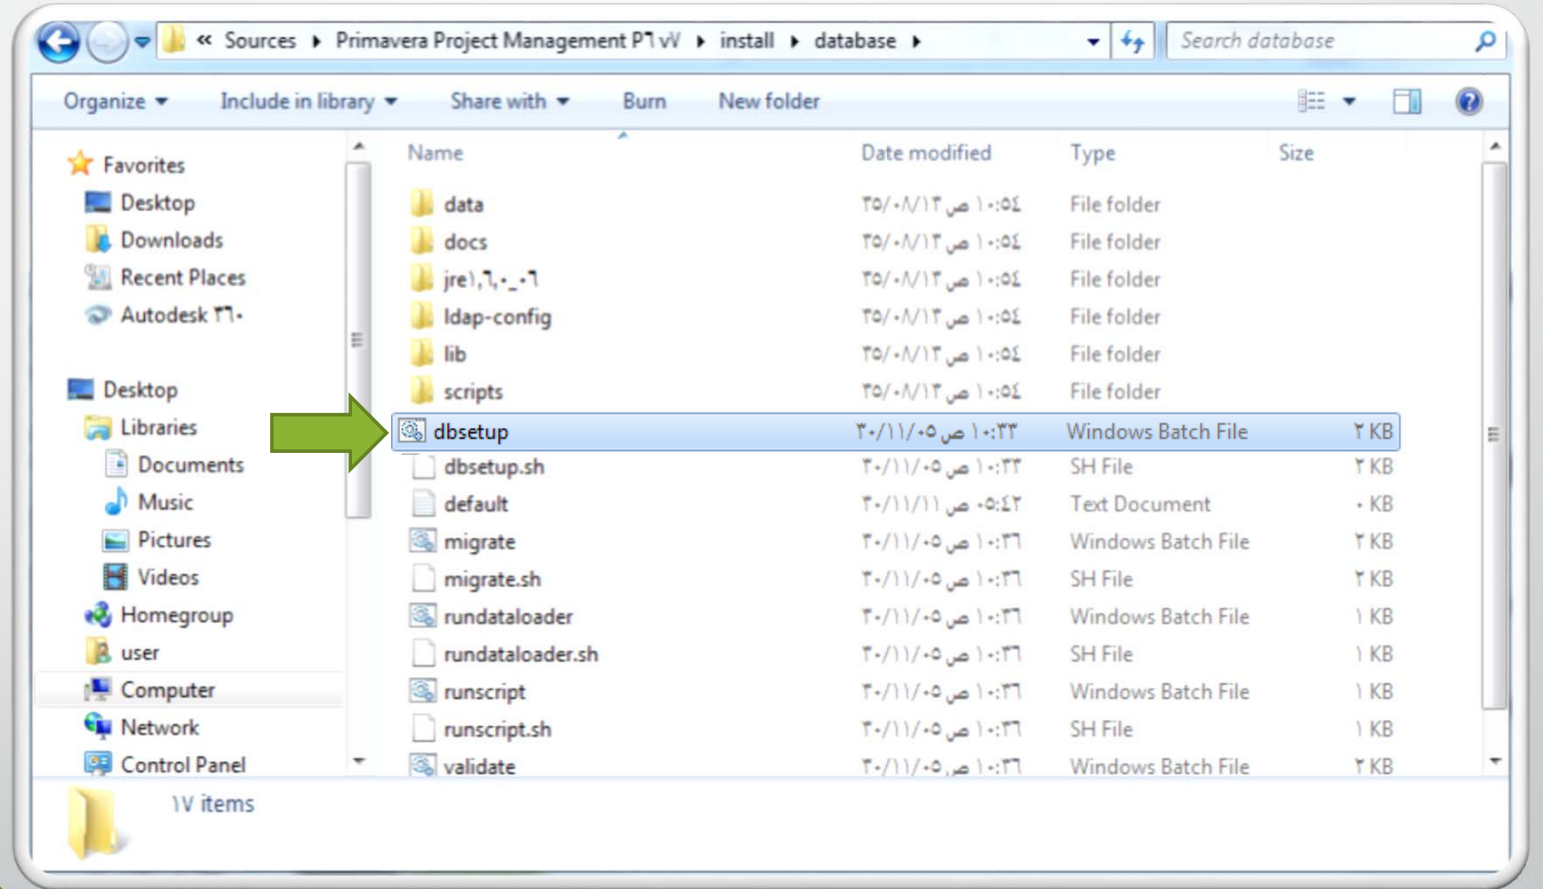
« Sources ▸ Primavera Project Management P٦ v٧ ▸ install ▸ database ▸

Search database

Organize ▾ Include in library ▾ Share with ▾ Burn New folder

Favorites
Desktop
Downloads
Recent Places
Autodesk ٣٦٠

Desktop
Libraries
Documents
Music
Pictures
Videos
Homegroup
user
Computer
Network
Control Panel

| Name | Date modified | Type | Size |
|---|---|---|---|
| data | ٢٥/٠٨/١٣ ص ١٠:٥٤ | File folder | |
| docs | ٢٥/٠٨/١٣ ص ١٠:٥٤ | File folder | |
| jre١,٦,٠_٠٦ | ٢٥/٠٨/١٣ ص ١٠:٥٤ | File folder | |
| ldap-config | ٢٥/٠٨/١٣ ص ١٠:٥٤ | File folder | |
| lib | ٢٥/٠٨/١٣ ص ١٠:٥٤ | File folder | |
| scripts | ٢٥/٠٨/١٣ ص ١٠:٥٤ | File folder | |
| dbsetup | ٣٠/١١/٠٥ ص ١٠:٣٣ | Windows Batch File | ٢ KB |
| dbsetup.sh | ٣٠/١١/٠٥ ص ١٠:٣٣ | SH File | ٢ KB |
| default | ٣٠/١١/١١ ص ٠٥:٤٢ | Text Document | ٠ KB |
| migrate | ٣٠/١١/٠٥ ص ١٠:٣٦ | Windows Batch File | ٢ KB |
| migrate.sh | ٣٠/١١/٠٥ ص ١٠:٣٦ | SH File | ٢ KB |
| rundataloader | ٣٠/١١/٠٥ ص ١٠:٣٦ | Windows Batch File | ١ KB |
| rundataloader.sh | ٣٠/١١/٠٥ ص ١٠:٣٦ | SH File | ١ KB |
| runscript | ٣٠/١١/٠٥ ص ١٠:٣٦ | Windows Batch File | ١ KB |
| runscript.sh | ٣٠/١١/٠٥ ص ١٠:٣٦ | SH File | ١ KB |
| validate | ٣٠/١١/٠٥ ص ١٠:٣٦ | Windows Batch File | ٢ KB |

١٧ items